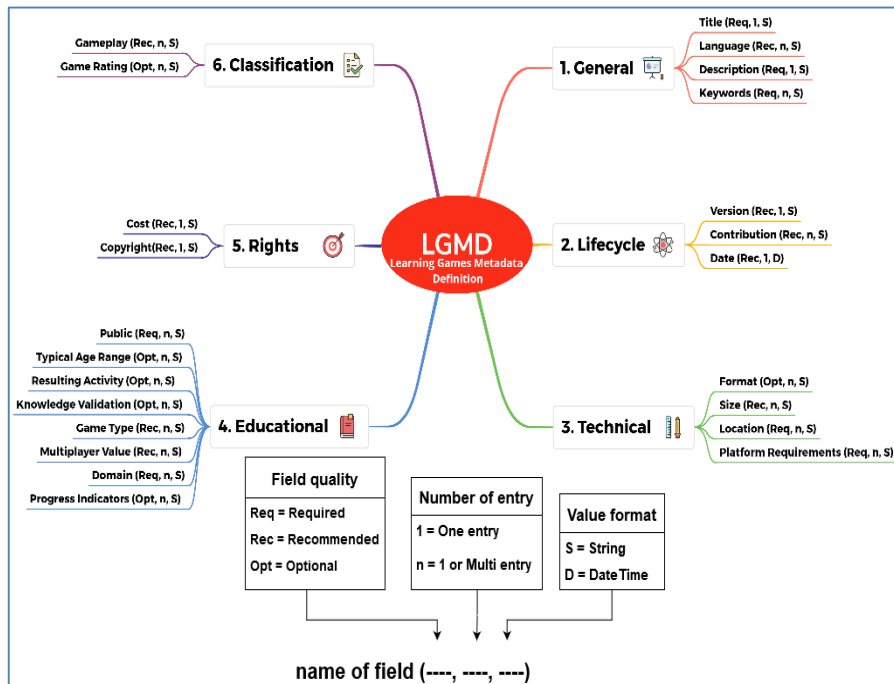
LGMD
Learning Games Metadata Definition

1. General
Title (Req, 1, S)
Language (Rec, n, S)
Description (Req, 1, S)
Keywords (Req, n, S)

2. Lifecycle
Version (Rec, 1, S)
Contribution (Rec, n, S)
Date (Rec, 1, D)

3. Technical
Format (Opt, n, S)
Size (Rec, n, S)
Location (Req, n, S)
Platform Requirements (Req, n, S)

4. Educational
Public (Req, n, S)
Typical Age Range (Opt, n, S)
Resulting Activity (Opt, n, S)
Knowledge Validation (Opt, n, S)
Game Type (Rec, n, S)
Multiplayer Value (Rec, n, S)
Domain (Req, n, S)
Progress Indicators (Opt, n, S)

5. Rights
Cost (Rec, 1, S)
Copyright(Rec, 1, S)

6. Classification
Gameplay (Rec, n, S)
Game Rating (Opt, n, S)

| Field quality |
|---|
| Req = Required |
| Rec = Recommended |
| Opt = Optional |

| Number of entry |
|---|
| 1 = One entry |
| n = 1 or Multi entry |

| Value format |
|---|
| S = String |
| D = Date Time |

name of field (----, ----, ----)